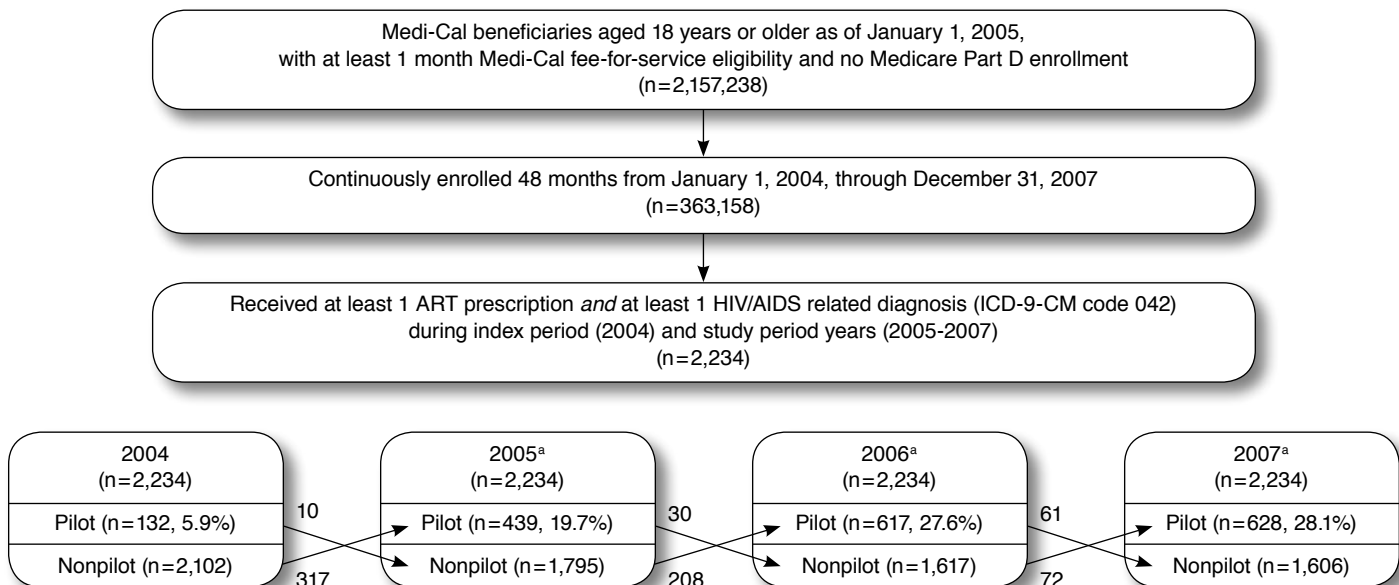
Medi-Cal beneficiaries aged 18 years or older as of January 1, 2005, with at least 1 month Medi-Cal fee-for-service eligibility and no Medicare Part D enrollment (n=2,157,238)

Continuously enrolled 48 months from January 1, 2004, through December 31, 2007 (n=363,158)

Received at least 1 ART prescription *and* at least 1 HIV/AIDS related diagnosis (ICD-9-CM code 042) during index period (2004) and study period years (2005-2007) (n=2,234)

2004
(n=2,234)
Pilot (n=132, 5.9%)
Nonpilot (n=2,102)

10
317

2005$^a$
(n=2,234)
Pilot (n=439, 19.7%)
Nonpilot (n=1,795)

30
208

2006$^a$
(n=2,234)
Pilot (n=617, 27.6%)
Nonpilot (n=1,617)

61
72

2007$^a$
(n=2,234)
Pilot (n=628, 28.1%)
Nonpilot (n=1,606)